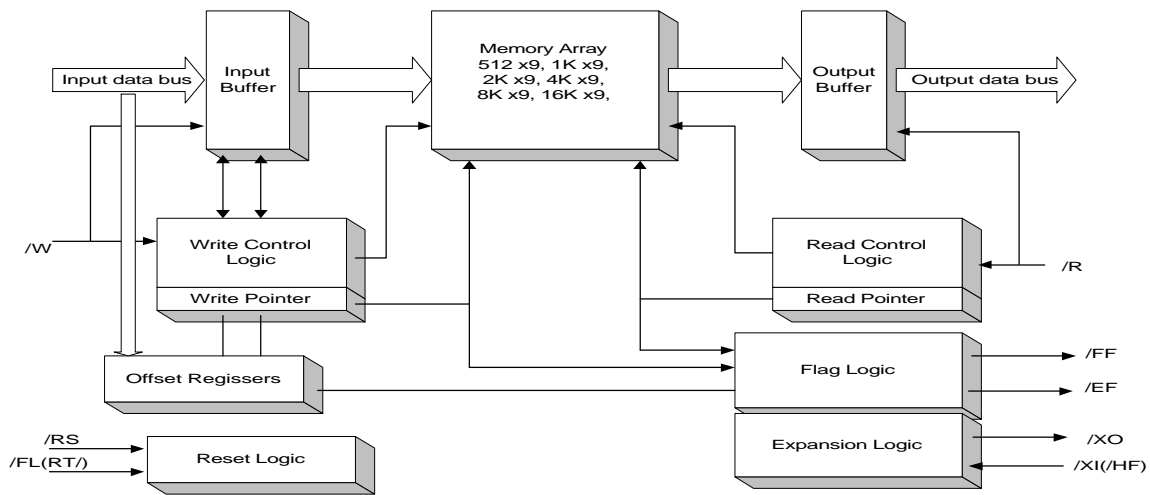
Input data bus

Input Buffer

Memory Array
512 x9, 1K x9,
2K x9, 4K x9,
8K x9, 16K x9,

Output Buffer

Output data bus

/W

Write Control Logic

Write Pointer

Read Control Logic

Read Pointer

/R

Offset Regissers

Flag Logic

/FF

/EF

/RS

/FL(RT/)

Reset Logic

Expansion Logic

/XO

/XI(/HF)